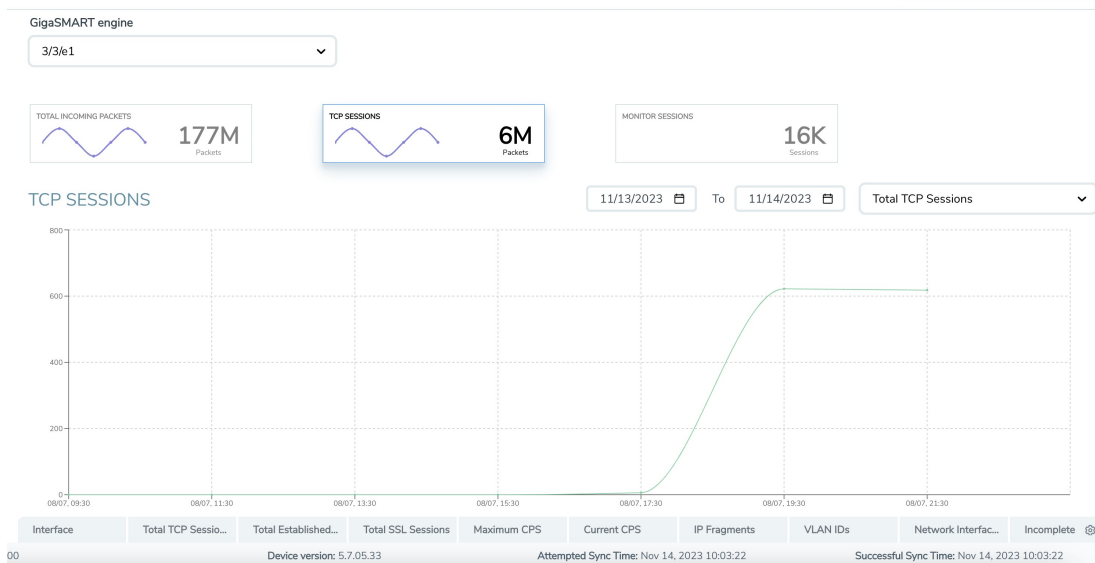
GigaSMART engine

3/3/e1

TOTAL INCOMING PACKETS
177M
Packets

TCP SESSIONS
6M
Packets

MONITOR SESSIONS
16K
Sessions

TCP SESSIONS

11/13/2023 To 11/14/2023 Total TCP Sessions

800
600
400
200
0

08/07, 09:30 08/07, 11:30 08/07, 13:30 08/07, 15:30 08/07, 17:30 08/07, 19:30 08/07, 21:30

| Interface | Total TCP Sessio... | Total Established... | Total SSL Sessions | Maximum CPS | Current CPS | IP Fragments | VLAN IDs | Network Interfac... | Incomplete |
|---|---|---|---|---|---|---|---|---|---|

00 Device version: 5.7.05.33 Attempted Sync Time: Nov 14, 2023 10:03:22 Successful Sync Time: Nov 14, 2023 10:03:22